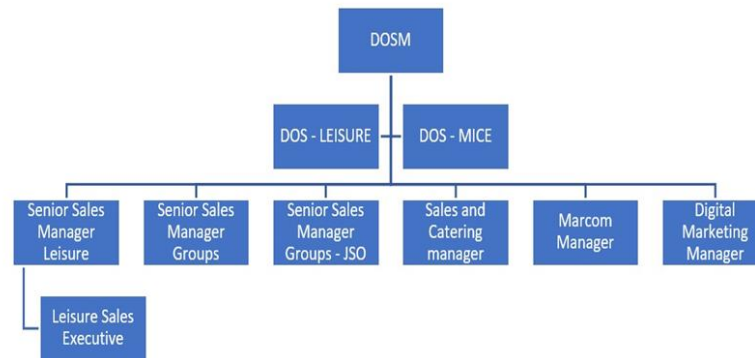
DOSM

DOS - LEISURE

DOS - MICE

Senior Sales Manager Leisure

Senior Sales Manager Groups

Senior Sales Manager Groups - JSO

Sales and Catering manager

Marcom Manager

Digital Marketing Manager

Leisure Sales Executive